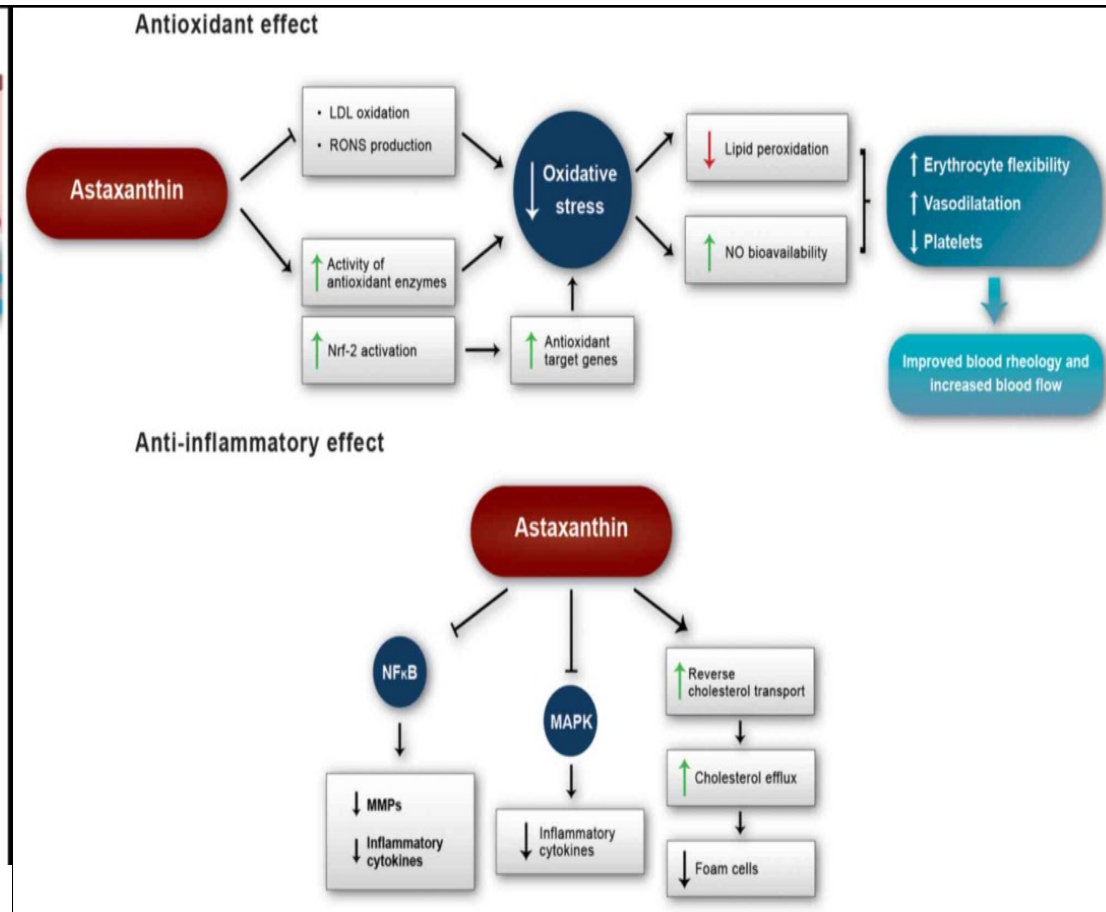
Antioxidant effect

Astaxanthin

• LDL oxidation
• RONS production

↑ Activity of antioxidant enzymes

↑ Nrf-2 activation

↑ Antioxidant target genes

↓ Oxidative stress

↓ Lipid peroxidation

↑ NO bioavailability

↑ Erythrocyte flexibility
↑ Vasodilatation
↓ Platelets

Improved blood rheology and increased blood flow

Anti-inflammatory effect

Astaxanthin

NFκB

↓ MMPs
↓ Inflammatory cytokines

MAPK

↓ Inflammatory cytokines

↑ Reverse cholesterol transport

↑ Cholesterol efflux

↓ Foam cells